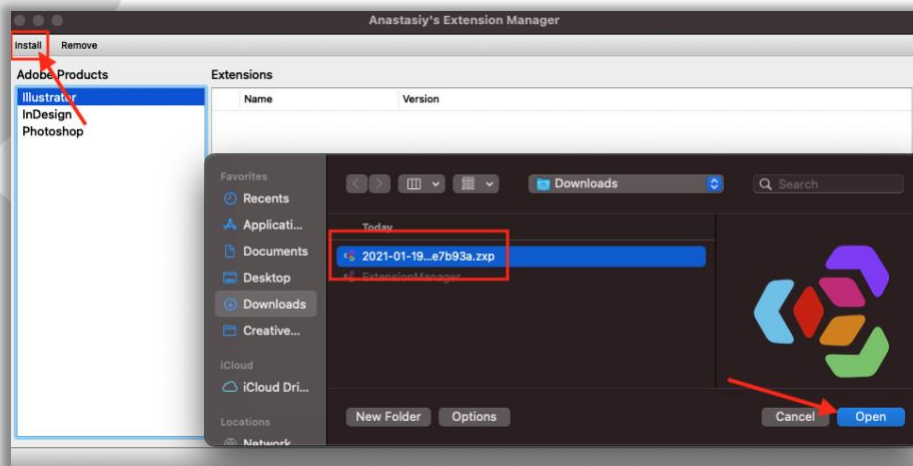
Anastasiy's Extension Manager

Install Remove

Adobe Products

Illustrator
InDesign
Photoshop

Extensions

| Name | Version |
|---|---|

Favorites
Recents
Applicati...
Documents
Desktop
Downloads
Creative...

iCloud
iCloud Dri...

Locations
Network

Downloads

Search

Today
2021-01-19...e7b93a.zxp
ExtensionManager

New Folder Options

Cancel Open